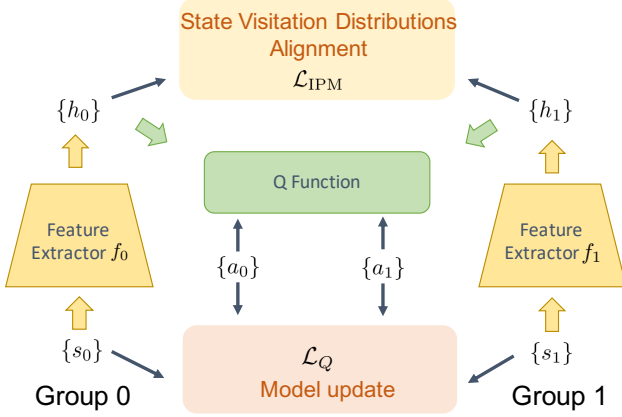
State Visitation Distributions Alignment
$\mathcal{L}_{\text{IPM}}$

$\{h_0\}$

$\{h_1\}$

Q Function

Feature Extractor $f_0$

Feature Extractor $f_1$

$\{a_0\}$

$\{a_1\}$

$\{s_0\}$

$\{s_1\}$

$\mathcal{L}_Q$
Model update

Group 0

Group 1